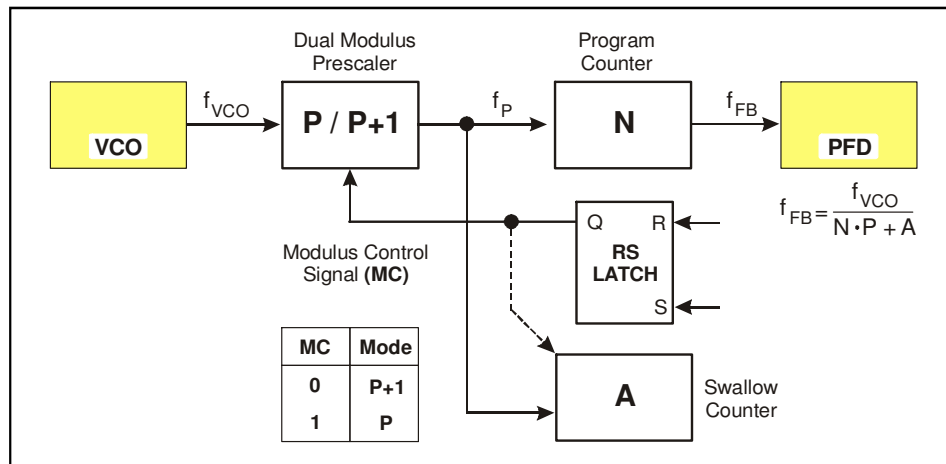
Dual Modulus Prescaler

Program Counter

VCO

$f_{VCO}$

P / P+1

$f_P$

N

$f_{FB}$

PFD

$f_{FB} = \frac{f_{VCO}}{N \cdot P + A}$

Q

R

RS LATCH

S

Modulus Control Signal (MC)

| MC | Mode |
|---|---|
| 0 | P+1 |
| 1 | P |

A

Swallow Counter